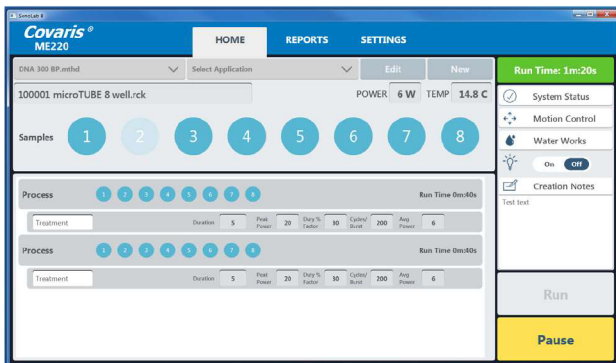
SonoLab 8

Covaris®
ME220

HOME
REPORTS
SETTINGS

DNA 300 BP.mthd
Select Application
Edit
New

Run Time: 1m:20s

100001 microTUBE 8 well.rck
POWER 6 W
TEMP 14.8 C

System Status
Motion Control
Water Works
On Off
Creation Notes
Test text

Samples
1 2 3 4 5 6 7 8

Process 1 2 3 4 5 6 7 8 Run Time 0m:40s

| Treatment | Duration | 5 | Peak Power | 20 | Duty % Factor | 30 | Cycles/ Burst | 200 | Avg Power | 6 |
|---|---|---|---|---|---|---|---|---|---|---|

Process 1 2 3 4 5 6 7 8 Run Time 0m:40s

| Treatment | Duration | 5 | Peak Power | 20 | Duty % Factor | 30 | Cycles/ Burst | 200 | Avg Power | 6 |
|---|---|---|---|---|---|---|---|---|---|---|

Run

Pause